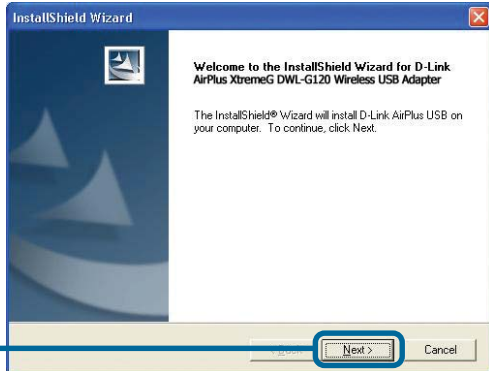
InstallShield Wizard

Welcome to the InstallShield Wizard for D-Link AirPlus XtremeG DWL-G120 Wireless USB Adapter

The InstallShield® Wizard will install D-Link AirPlus USB on your computer. To continue, click Next.

< Back

Next >

Cancel